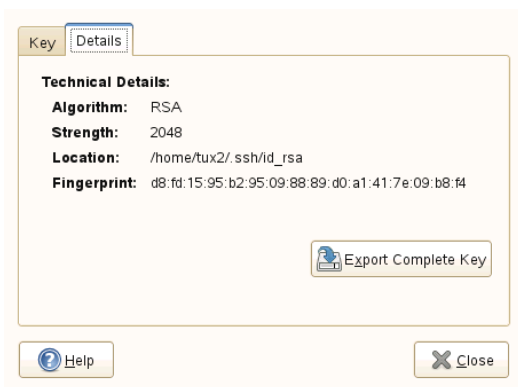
Key | Details

Technical Details:

| | |
|---|---|
| Algorithm: | RSA |
| Strength: | 2048 |
| Location: | /home/tux2/.ssh/id_rsa |
| Fingerprint: | d8:fd:15:95:b2:95:09:88:89:d0:a1:41:7e:09:b8:f4 |

Export Complete Key

Help

Close